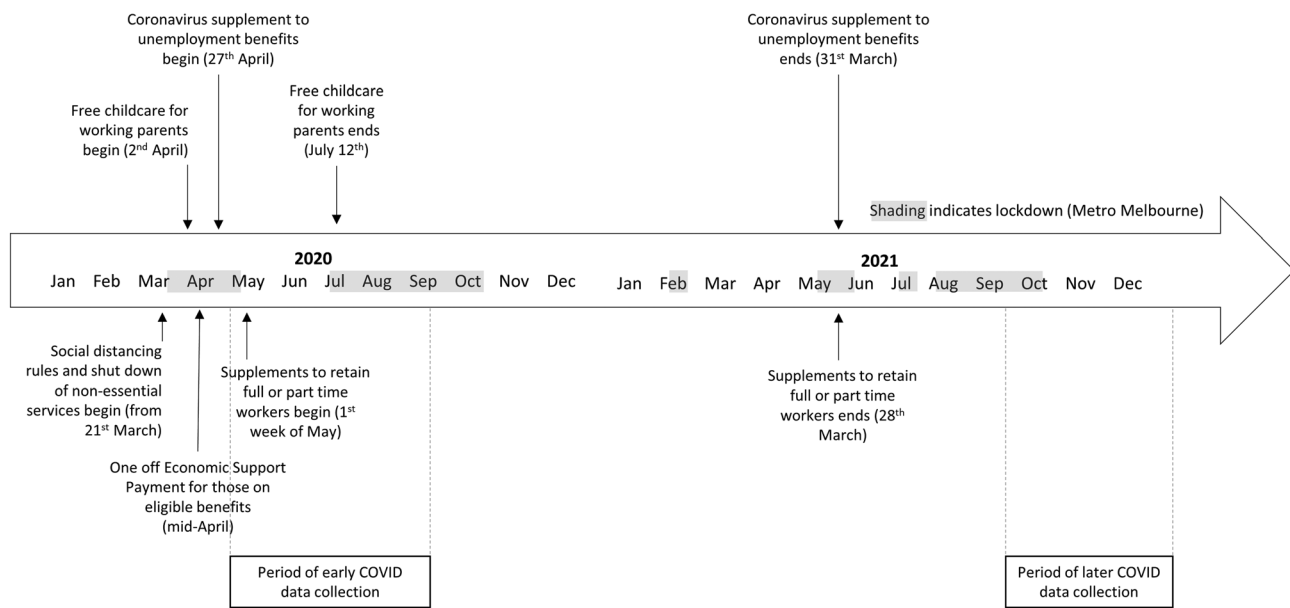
Coronavirus supplement to unemployment benefits begin (27$^{th}$ April)

Free childcare for working parents begin (2$^{nd}$ April)

Free childcare for working parents ends (July 12$^{th}$)

Coronavirus supplement to unemployment benefits ends (31$^{st}$ March)

Shading indicates lockdown (Metro Melbourne)

2020

Jan Feb Mar Apr May Jun Jul Aug Sep Oct Nov Dec

2021

Jan Feb Mar Apr May Jun Jul Aug Sep Oct Nov Dec

Social distancing rules and shut down of non-essential services begin (from 21$^{st}$ March)

Supplements to retain full or part time workers begin (1$^{st}$ week of May)

One off Economic Support Payment for those on eligible benefits (mid-April)

Supplements to retain full or part time workers ends (28$^{th}$ March)

Period of early COVID data collection

Period of later COVID data collection